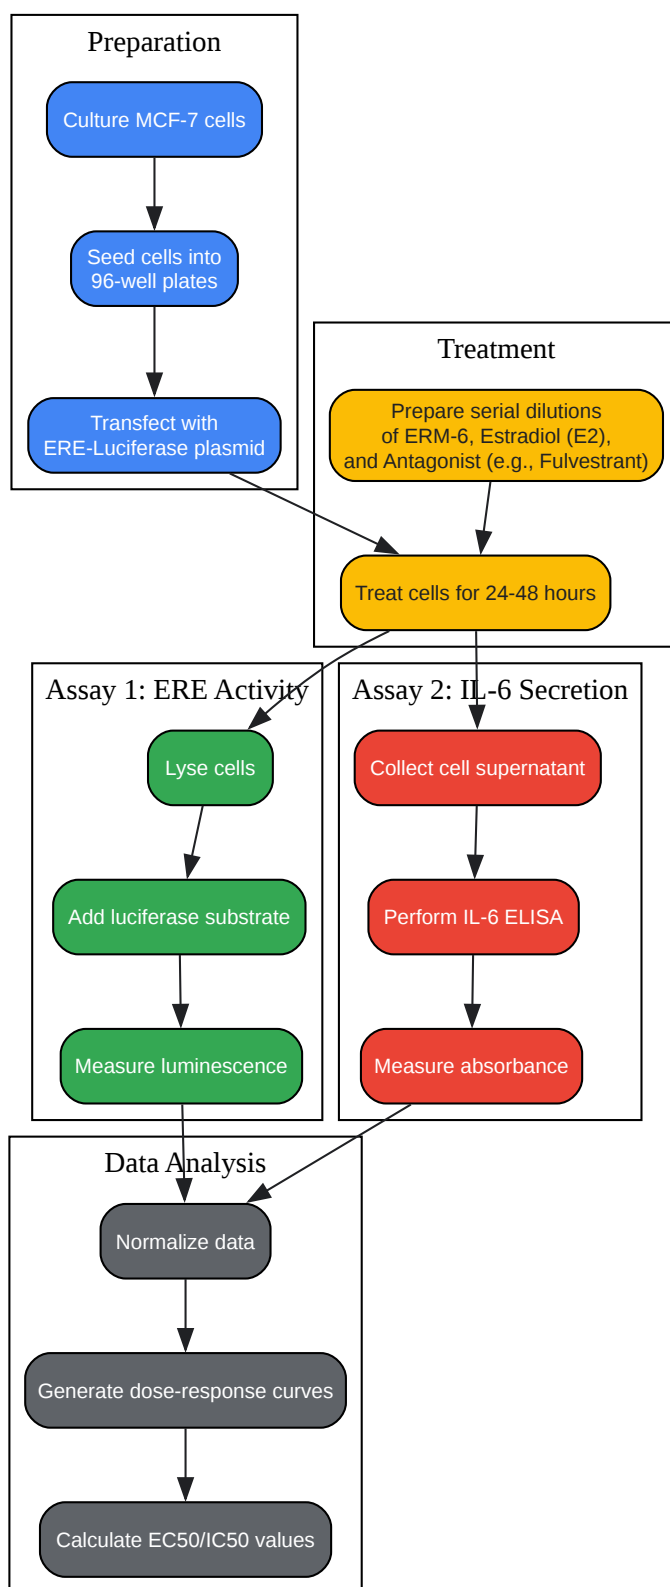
Preparation

Culture MCF-7 cells

Seed cells into 96-well plates

Transfect with ERE-Luciferase plasmid

Treatment

Prepare serial dilutions of ERM-6, Estradiol (E2), and Antagonist (e.g., Fulvestrant)

Treat cells for 24-48 hours

Assay 1: ERE Activity

Lyse cells

Add luciferase substrate

Measure luminescence

Assay 2: IL-6 Secretion

Collect cell supernatant

Perform IL-6 ELISA

Measure absorbance

Data Analysis

Normalize data

Generate dose-response curves

Calculate EC50/IC50 values